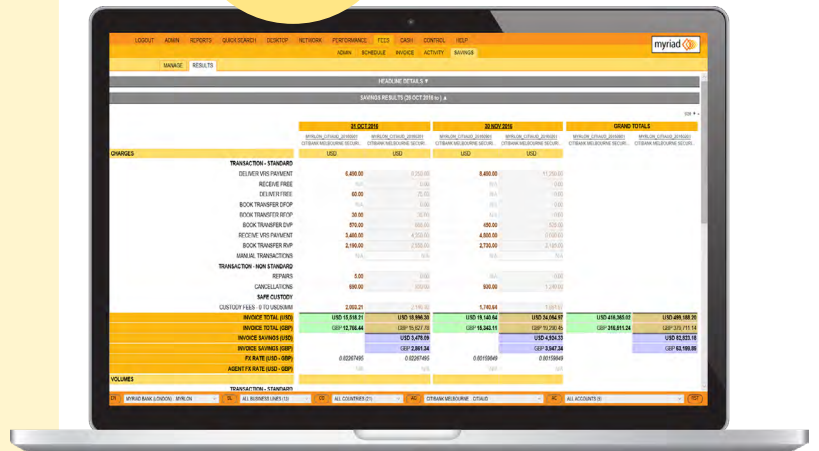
LOGOUT ADMIN REPORTS QUICKSEARCH DESKTOP NETWORK PERFORMANCE FEES CASH CONTROL HELP

myriad

ADMIN SCHEDULE INVOICE ACTIVITY SAVINGS

MANAGE RESULTS

HEADLINE DETAILS ▼

SAVINGS RESULTS (30 OCT 2016 to) ▲

| | 31 OCT 2016 | | 30 NOV 2016 | | GRAND TOTALS | |
|---|---|---|---|---|---|---|
| | MYRLON_CITIAUD_20160831 CITIBANK MELBOURNE SECURI... | MYRLON_CITIAUD_20160831 CITIBANK MELBOURNE SECURI... | MYRLON_CITIAUD_20160831 CITIBANK MELBOURNE SECURI... | MYRLON_CITIAUD_20160831 CITIBANK MELBOURNE SECURI... | MYRLON_CITIAUD_20160831 CITIBANK MELBOURNE SECURI... | MYRLON_CITIAUD_20160831 CITIBANK MELBOURNE SECURI... |
| CHARGES | USD | USD | USD | USD | | |
| TRANSACTION - STANDARD | | | | | | |
| DELIVER VRS PAYMENT | 6,450.00 | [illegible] | 8,400.00 | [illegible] | | |
| RECEIVE FREE | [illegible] | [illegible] | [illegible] | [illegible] | | |
| DELIVER FREE | 60.00 | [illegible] | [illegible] | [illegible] | | |
| BOOK TRANSFER DFOP | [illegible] | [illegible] | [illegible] | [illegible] | | |
| BOOK TRANSFER RFOP | 30.00 | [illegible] | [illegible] | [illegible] | | |
| BOOK TRANSFER DVP | 570.00 | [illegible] | 450.00 | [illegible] | | |
| RECEIVE VRS PAYMENT | 3,480.00 | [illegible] | 4,500.00 | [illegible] | | |
| BOOK TRANSFER RVP | 2,190.00 | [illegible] | 2,730.00 | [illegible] | | |
| MANUAL TRANSACTIONS | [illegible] | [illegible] | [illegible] | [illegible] | | |
| TRANSACTION - NON STANDARD | | | | | | |
| REPAIRS | 5.00 | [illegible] | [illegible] | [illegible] | | |
| CANCELLATIONS | 690.00 | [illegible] | 600.00 | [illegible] | | |
| SAFE CUSTODY | | | | | | |
| CUSTODY FEES - 0 TO USD30MM | 2,003.21 | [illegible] | 1,740.64 | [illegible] | | |
| INVOICE TOTAL (USD) | USD 15,518.21 | USD 18,996.30 | USD 19,140.64 | USD 24,064.97 | USD 416,385.02 | USD 499,108.20 |
| INVOICE TOTAL (GBP) | GBP 12,788.44 | GBP 15,627.76 | GBP 15,343.11 | GBP 19,290.45 | GBP 316,811.24 | GBP 379,711.14 |
| INVOICE SAVINGS (USD) | | USD 3,478.09 | | USD 4,924.33 | | USD 82,823.18 |
| INVOICE SAVINGS (GBP) | | GBP 2,861.24 | | GBP 3,947.34 | | GBP 62,199.89 |
| FX RATE (USD - GBP) | 0.82267495 | 0.82267495 | 0.80159849 | 0.80159849 | | |
| AGENT FX RATE (USD - GBP) | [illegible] | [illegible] | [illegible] | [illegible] | | |
| VOLUMES | | | | | | |
| TRANSACTION - STANDARD | | | | | | |

MYRIAD BANK (LONDON) MYRLON | ALL BUSINESS LINES (1) | ALL COUNTRIES (21) | CITIBANK MELBOURNE CITIAUD | ALL ACCOUNTS (5)